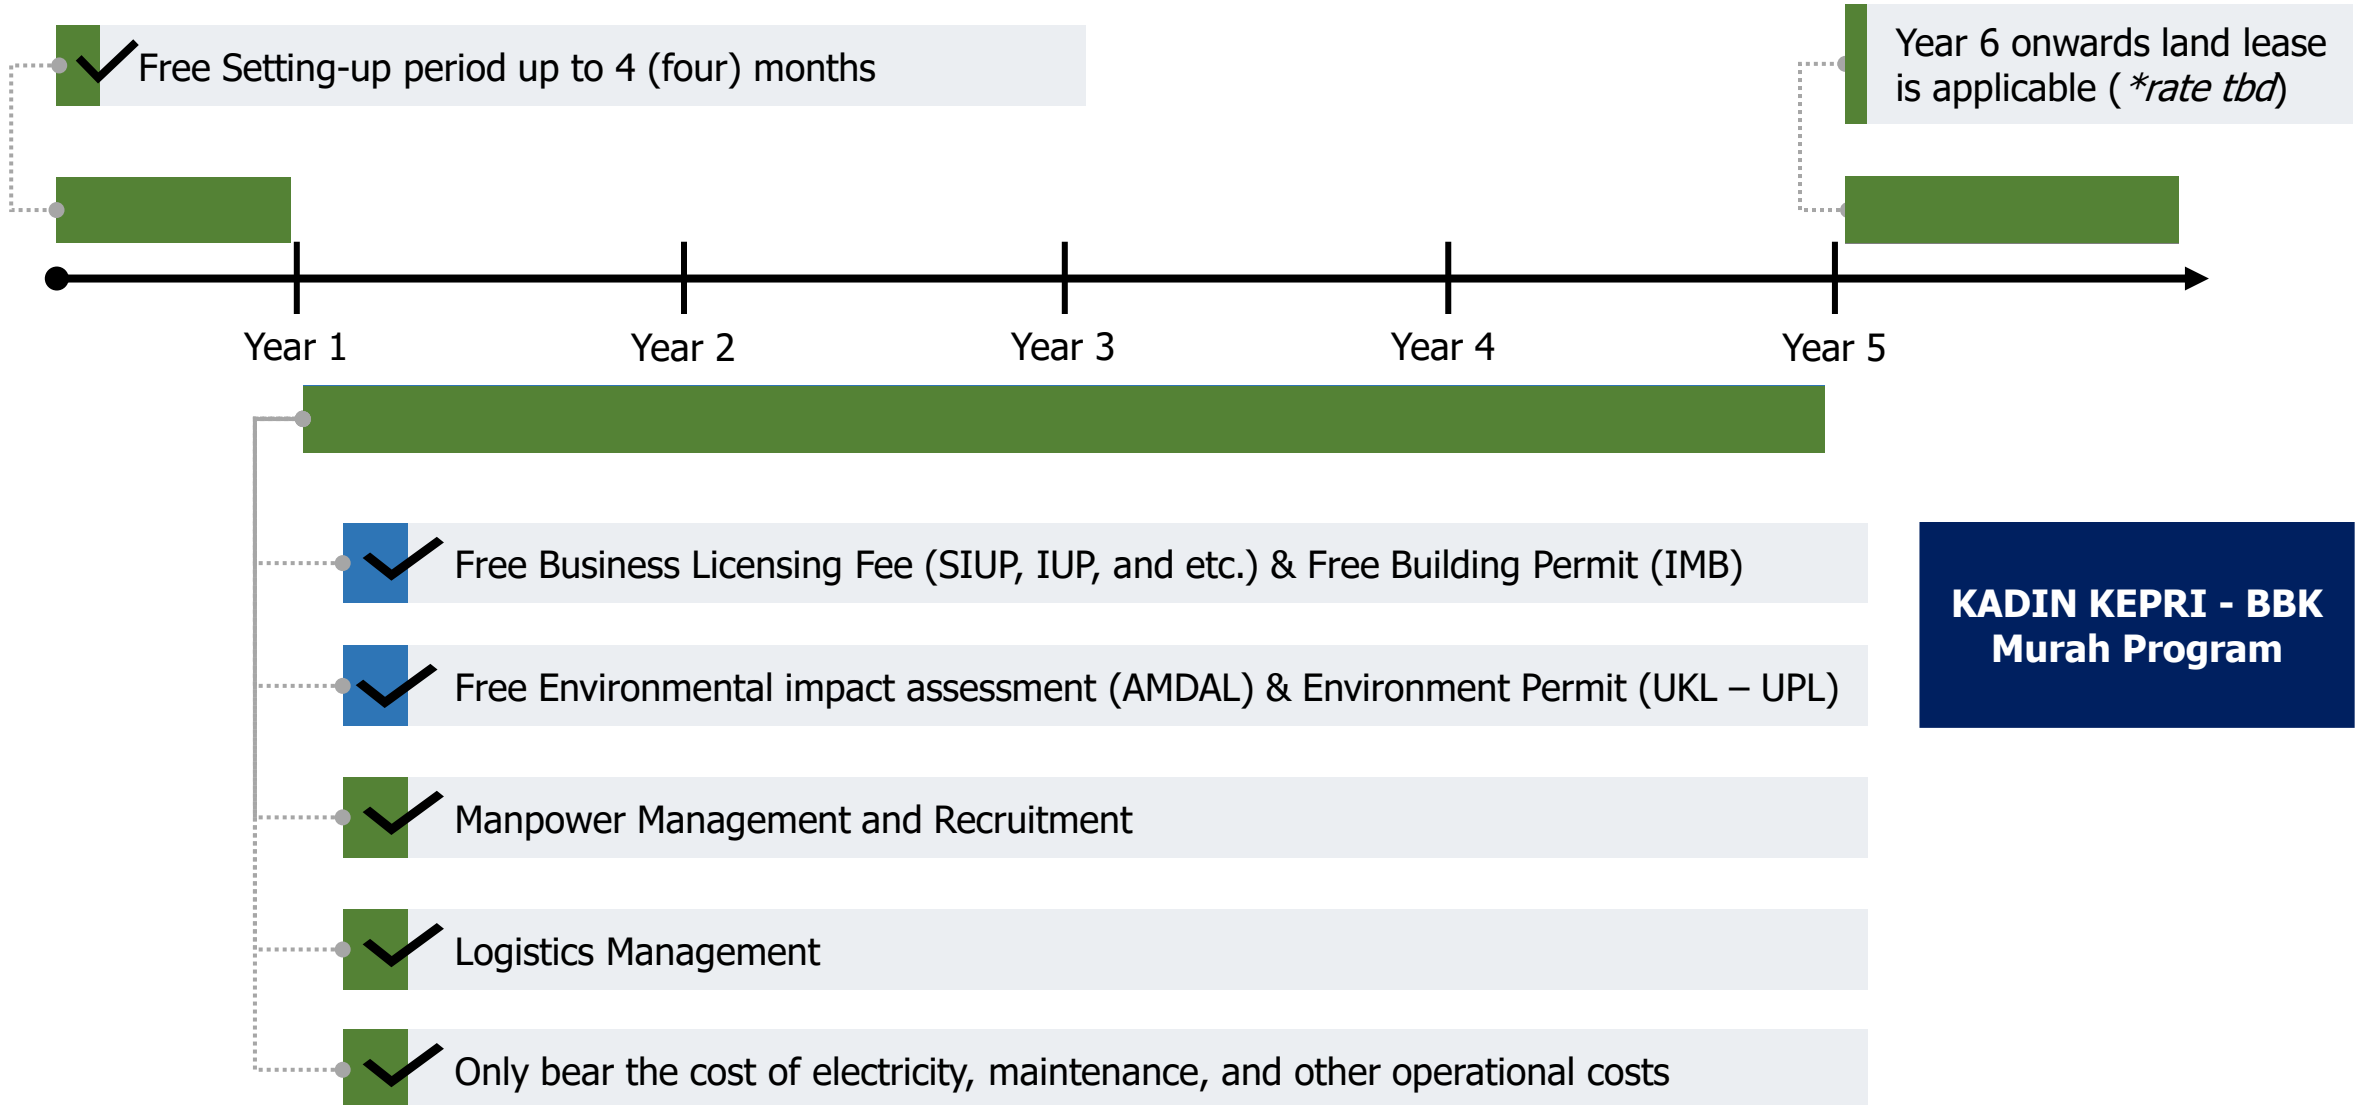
Free Setting-up period up to 4 (four) months

Year 6 onwards land lease is applicable ( *rate tbd)

Year 1

Year 2

Year 3

Year 4

Year 5

Free Business Licensing Fee (SIUP, IUP, and etc.) & Free Building Permit (IMB)

Free Environmental impact assessment (AMDAL) & Environment Permit (UKL – UPL)

Manpower Management and Recruitment

Logistics Management

Only bear the cost of electricity, maintenance, and other operational costs

KADIN KEPRI - BBK Murah Program